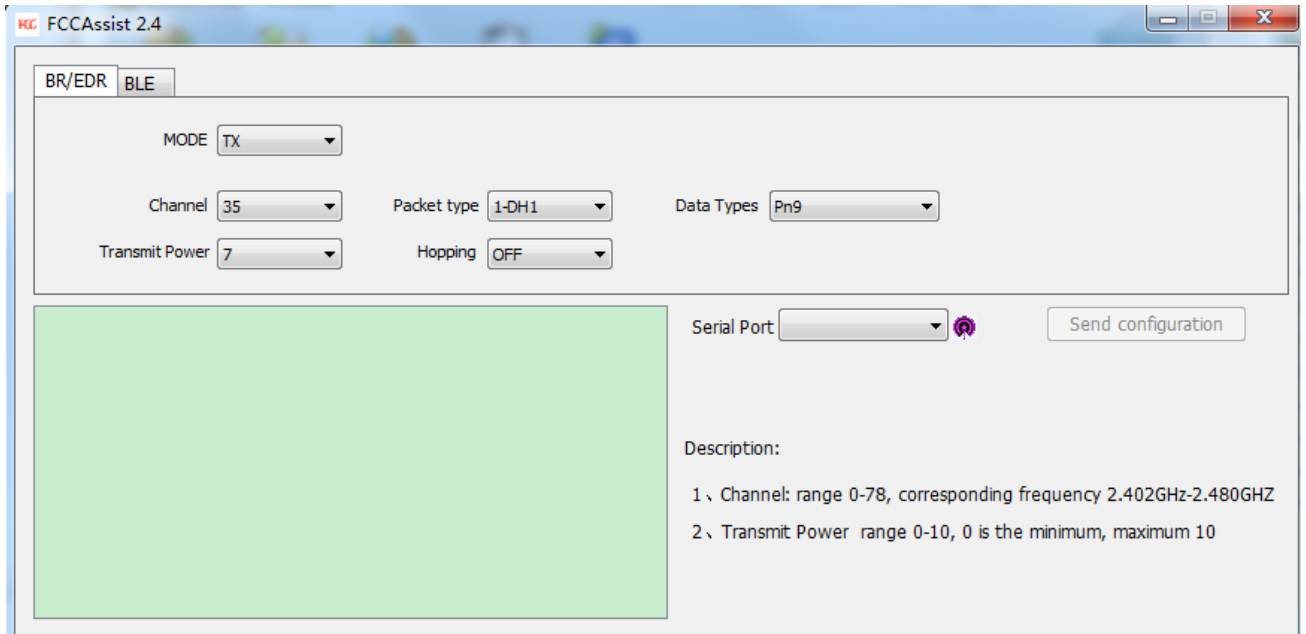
FCCAssist 2.4

BR/EDR BLE

MODE TX

Channel 35
Packet type 1-DH1
Data Types Pn9

Transmit Power 7
Hopping OFF

Serial Port
Send configuration

Description:

1、Channel: range 0-78, corresponding frequency 2.402GHz-2.480GHZ

2、Transmit Power range 0-10, 0 is the minimum, maximum 10